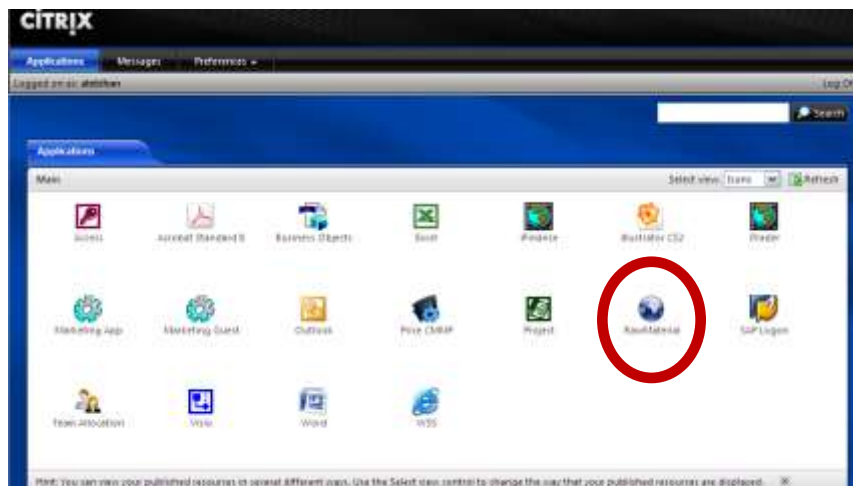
CITRIX

Applications Messages Preferences

Logged on as: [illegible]

Log Of

Search

Applications

Main

Select view: Icons Refresh

Access

Acrobat Standard 8

Business Objects

Excel

Pinnacle

Illustrator CS2

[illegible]

Marketing App

Marketing Guest

Outlook

Price CMRP

Project

RawMaterial

SAP Logon

Team Allocation

Visio

Word

WSS

Hint: You can view your published resources in several different ways. Use the Select view control to change the way that your published resources are displayed.